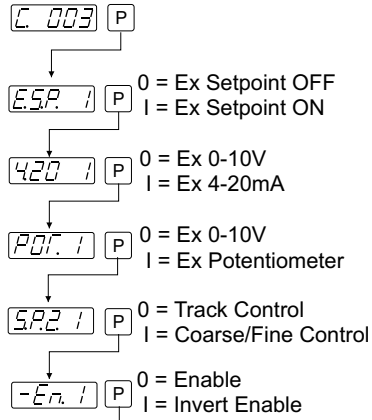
C. 003 P

E.S.P. 1 P 0 = Ex Setpoint OFF
I = Ex Setpoint ON

420 1 P 0 = Ex 0-10V
I = Ex 4-20mA

POT. 1 P 0 = Ex 0-10V
I = Ex Potentiometer

S.P.2 1 P 0 = Track Control
I = Coarse/Fine Control

-En. 1 P 0 = Enable
I = Invert Enable